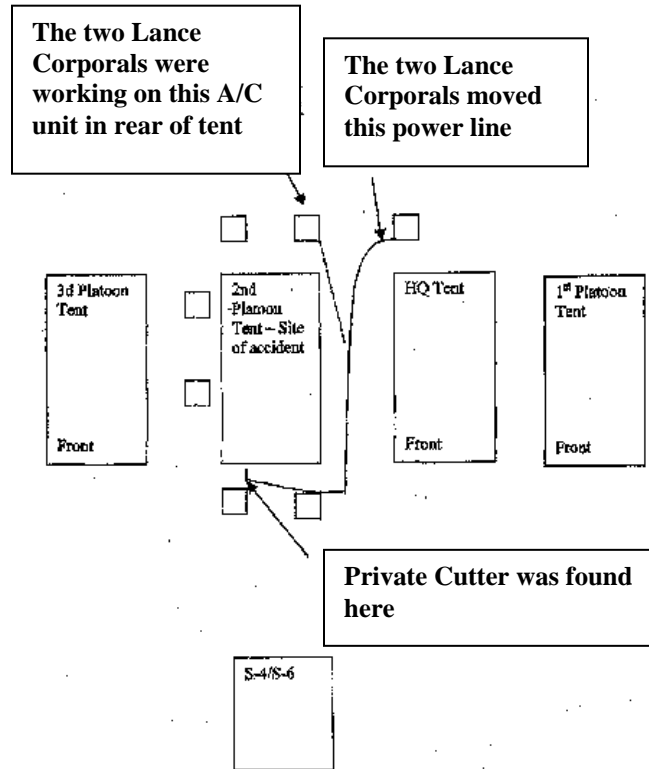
The two Lance Corporals were working on this A/C unit in rear of tent

The two Lance Corporals moved this power line

3d Platoon Tent

Front

2nd Platoon Tent – Site of accident

HQ Tent

Front

1st Platoon Tent

Front

Private Cutter was found here

S-4/S-6